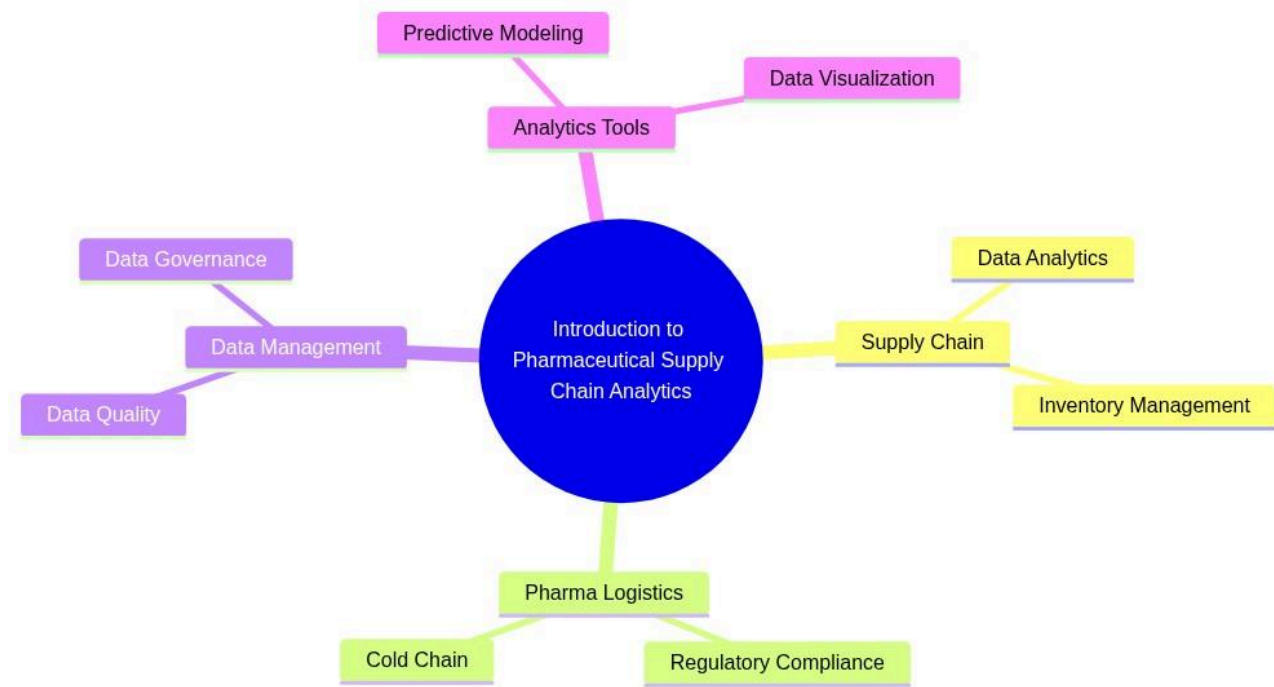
Predictive Modeling

Data Visualization

Analytics Tools

Data Governance

Data Analytics

Introduction to Pharmaceutical Supply Chain Analytics

Data Management

Supply Chain

Data Quality

Inventory Management

Pharma Logistics

Cold Chain

Regulatory Compliance